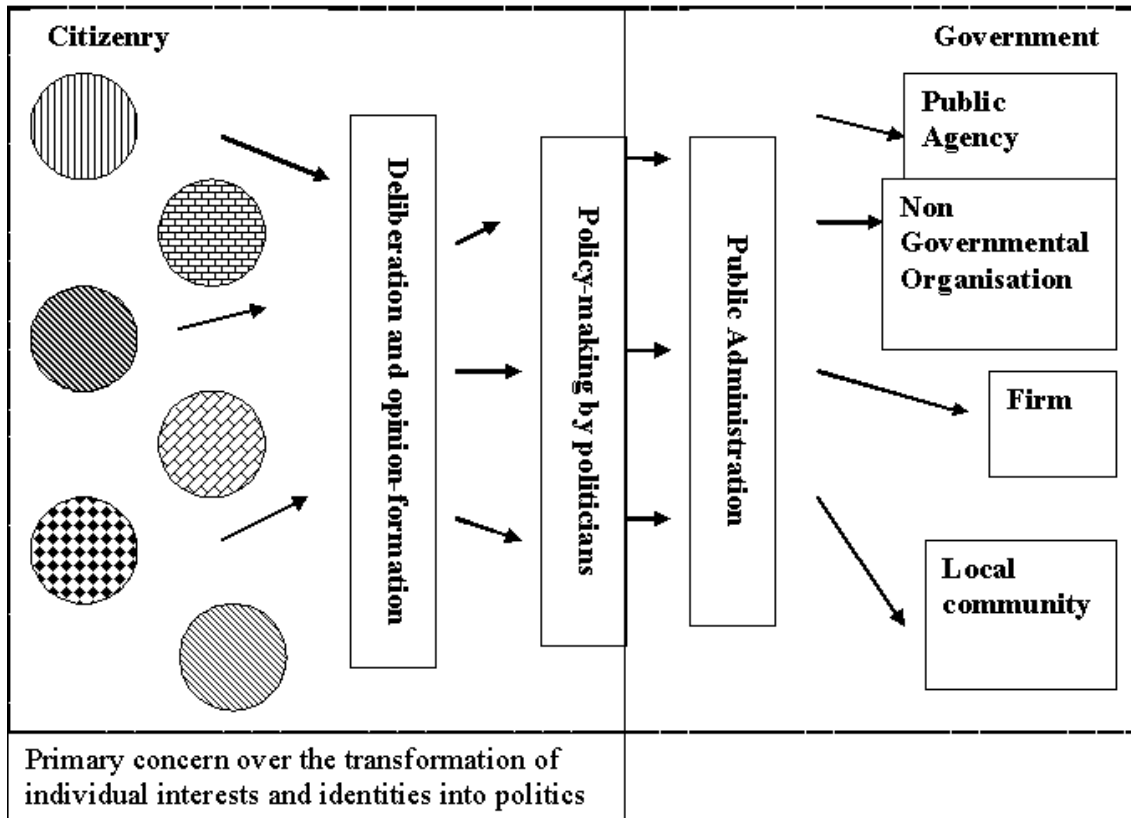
Citizenry

Government

Deliberation and opinion-formation

Policy-making by politicians

Public Administration

Public Agency

Non Governmental Organisation

Firm

Local community

Primary concern over the transformation of individual interests and identities into politics